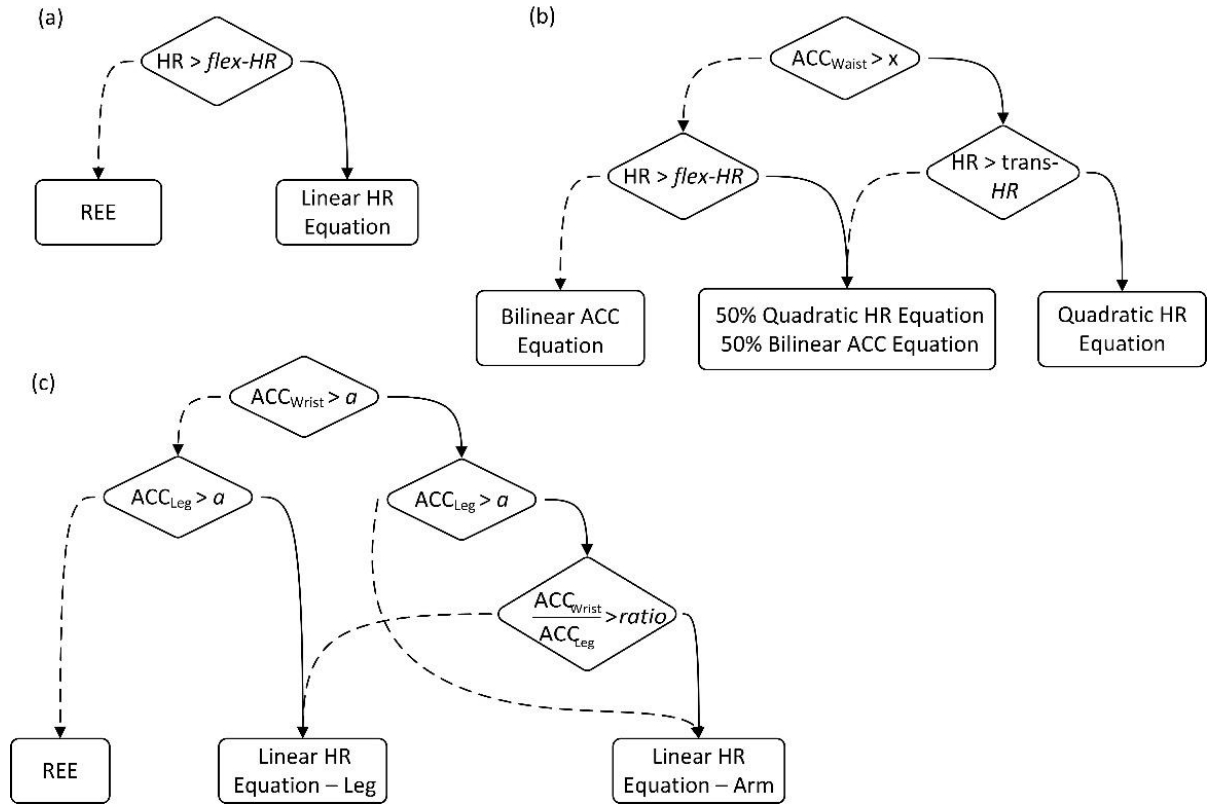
(a)

HR > *flex-HR*

REE

Linear HR Equation

(b)

$ACC_{Waist}$ > x

HR > *flex-HR*

HR > trans-*HR*

Bilinear ACC Equation

50% Quadratic HR Equation
50% Bilinear ACC Equation

Quadratic HR Equation

(c)

$ACC_{Wrist}$ > *a*

$ACC_{Leg}$ > *a*

$ACC_{Leg}$ > *a*

$\frac{ACC_{Wrist}}{ACC_{Leg}}$ > *ratio*

REE

Linear HR Equation – Leg

Linear HR Equation – Arm